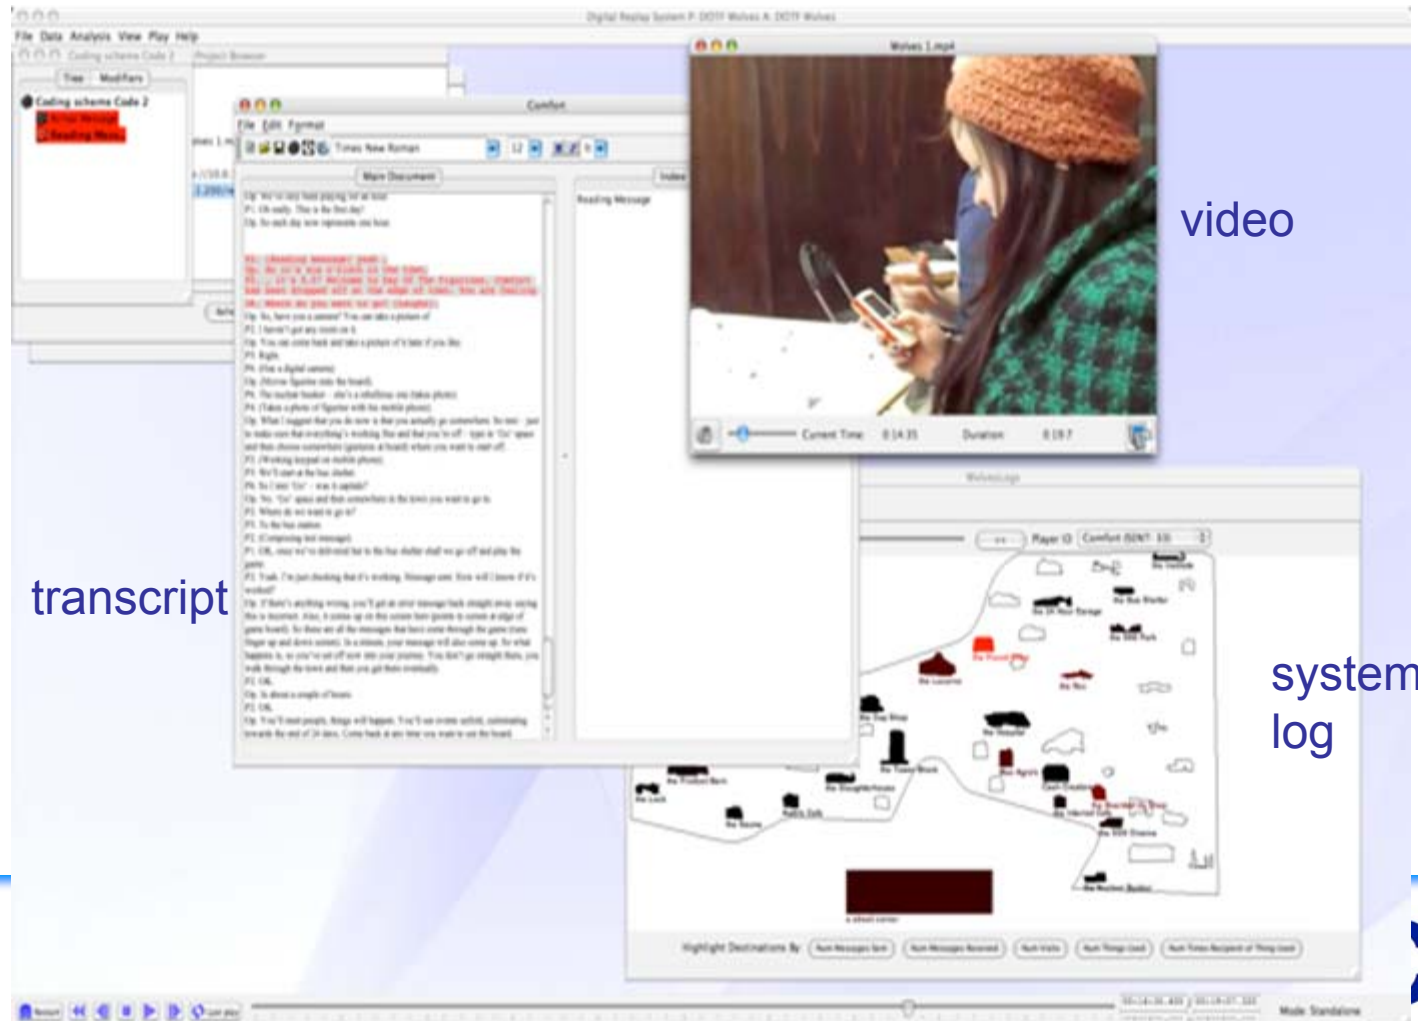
Digital Replay System

File Data Analysis View Play Help

Coding scheme Code 2

Project Browser

Tree Modifiers

Coding scheme Code 2

Comfort

File Edit Format

Times New Roman

12

Main Document

Index

Reading Message

Wolves 1.mp4

Current Time 0:14:35

Duration 0:19:7

video

transcript

system log

WolvesLogs

Player ID Comfort

Highlight Destinations By:

Mode: Standalone

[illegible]